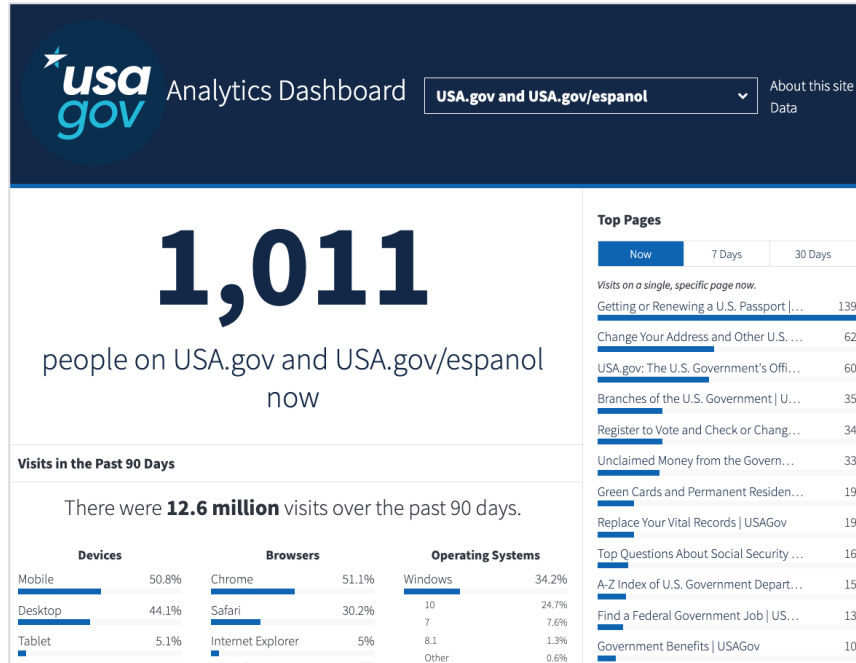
usa gov

Analytics Dashboard

USA.gov and USA.gov/espanol

About this site
Data

1,011

people on USA.gov and USA.gov/espanol now

Visits in the Past 90 Days

There were **12.6 million** visits over the past 90 days.

Devices

| | |
|---|---|
| Mobile | 50.8% |
| Desktop | 44.1% |
| Tablet | 5.1% |

Browsers

| | |
|---|---|
| Chrome | 51.1% |
| Safari | 30.2% |
| Internet Explorer | 5% |

Operating Systems

| | |
|---|---|
| Windows | 34.2% |
| 10 | 24.7% |
| 7 | 7.6% |
| 8.1 | 1.3% |
| Other | 0.6% |

Top Pages

Now | 7 Days | 30 Days

Visits on a single, specific page now.

| | |
|---|---|
| Getting or Renewing a U.S. Passport \|… | 139 |
| Change Your Address and Other U.S. … | 62 |
| USA.gov: The U.S. Government's Offi… | 60 |
| Branches of the U.S. Government \| U… | 35 |
| Register to Vote and Check or Chang… | 34 |
| Unclaimed Money from the Govern… | 33 |
| Green Cards and Permanent Residen… | 19 |
| Replace Your Vital Records \| USAGov | 19 |
| Top Questions About Social Security … | 16 |
| A-Z Index of U.S. Government Depart… | 15 |
| Find a Federal Government Job \| US… | 13 |
| Government Benefits \| USAGov | 10 |